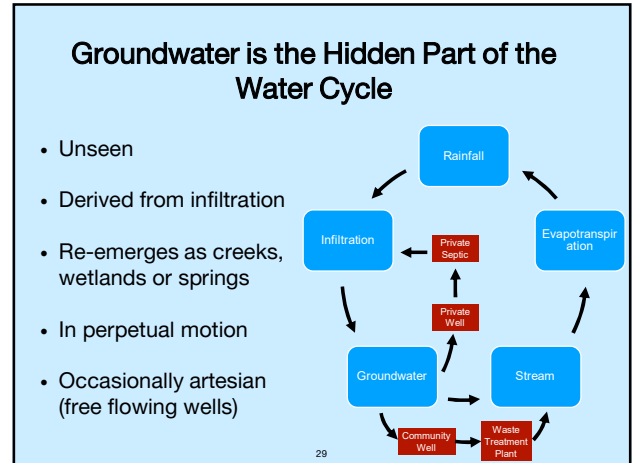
Groundwater is the Hidden Part of the Water Cycle

- Unseen
- Derived from infiltration
- Re-emerges as creeks, wetlands or springs
- In perpetual motion
- Occasionally artesian (free flowing wells)

Rainfall

Infiltration

Private Septic

Evapotranspir ation

Private Well

Groundwater

Stream

Community Well

Waste Treatment Plant

29